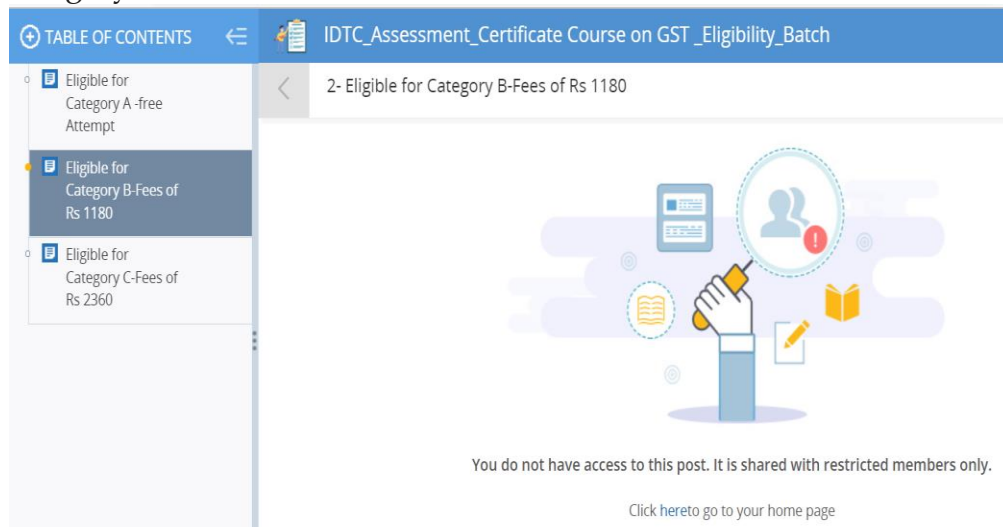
TABLE OF CONTENTS

IDTC_Assessment_Certificate Course on GST _Eligibility_Batch

Eligible for Category A -free Attempt

Eligible for Category B-Fees of Rs 1180

Eligible for Category C-Fees of Rs 2360

2- Eligible for Category B-Fees of Rs 1180

You do not have access to this post. It is shared with restricted members only.

Click hereto go to your home page